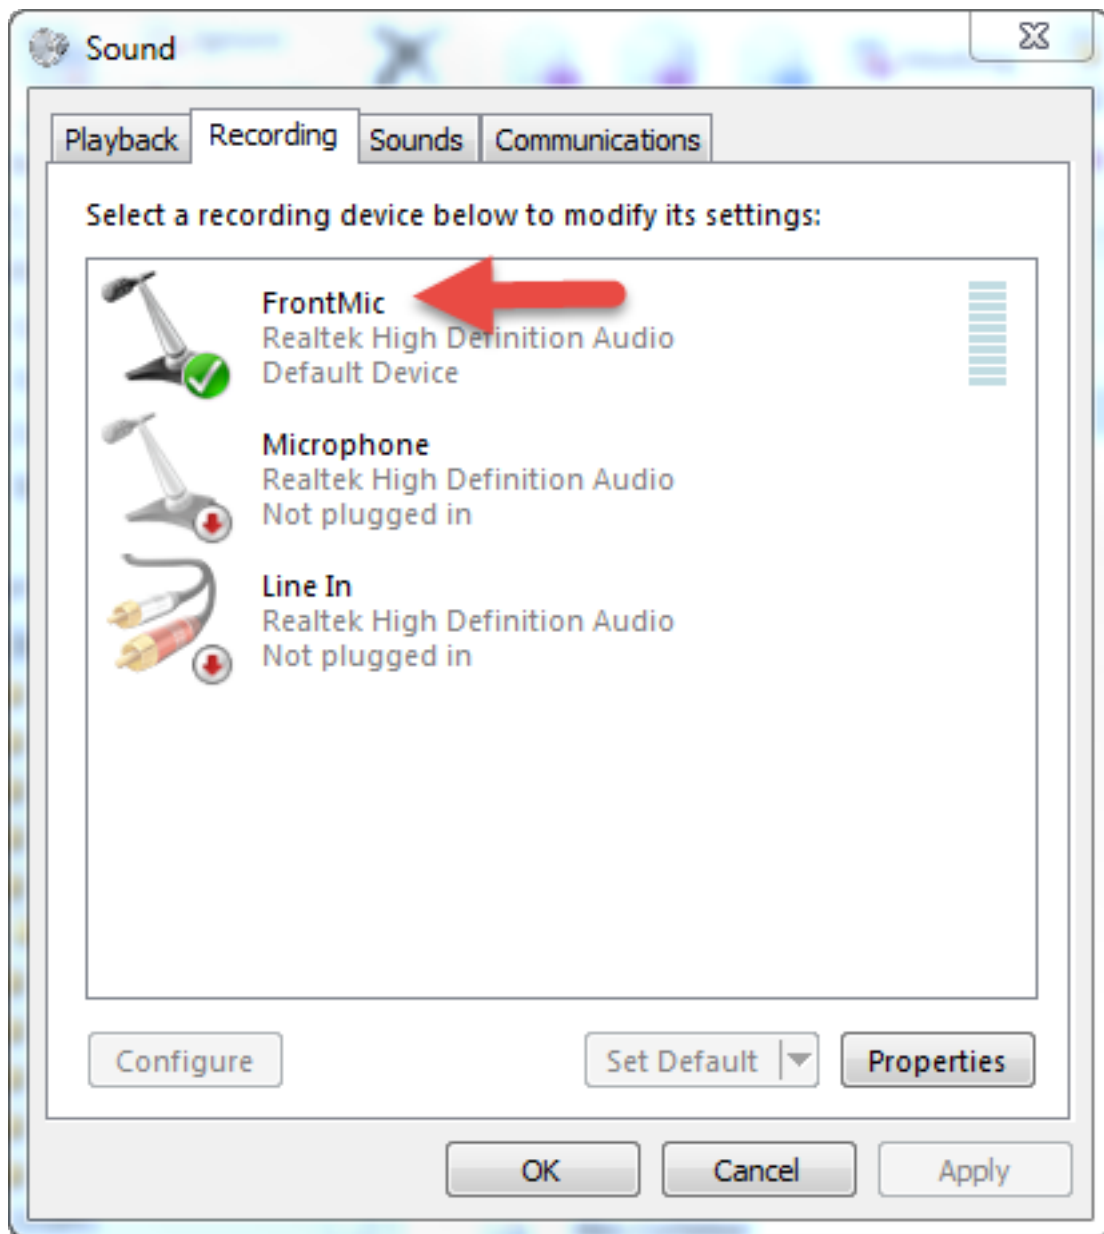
Sound

Playback Recording Sounds Communications

Select a recording device below to modify its settings:

FrontMic
Realtek High Definition Audio
Default Device

Microphone
Realtek High Definition Audio
Not plugged in

Line In
Realtek High Definition Audio
Not plugged in

Configure

Set Default

Properties

OK

Cancel

Apply